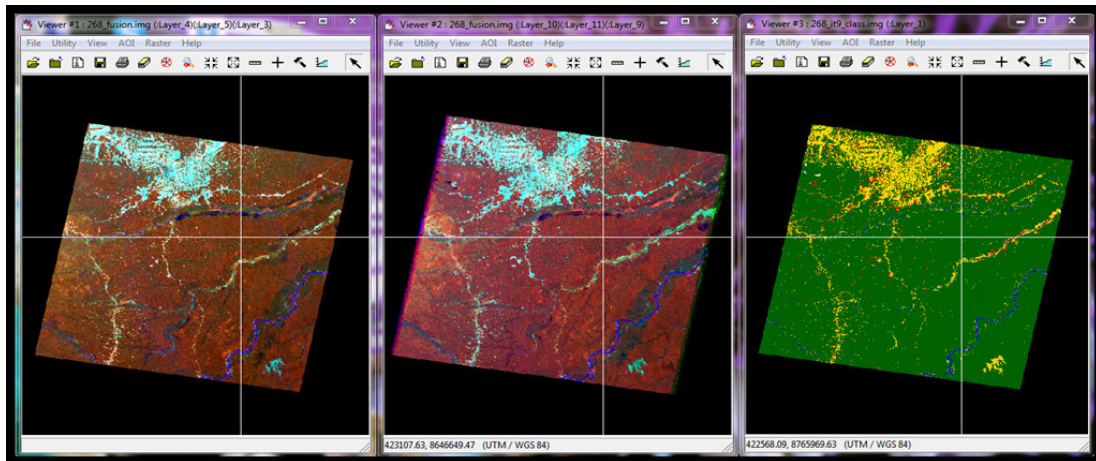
Viewer #1 : 268_fusion.img (:Layer_4)(:Layer_5)(:Layer_3)
File Utility View AOI Raster Help

Viewer #2 : 268_fusion.img (:Layer_10)(:Layer_11)(:Layer_9)
File Utility View AOI Raster Help
423107.63, 8646649.47 (UTM / WGS 84)

Viewer #3 : 268_it9_class.img (:Layer_1)
File Utility View AOI Raster Help
422568.09, 8765969.63 (UTM / WGS 84)